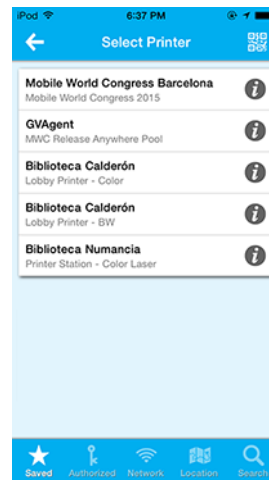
iPod
6:37 PM

Select Printer

Mobile World Congress Barcelona
Mobile World Congress 2015

GVAgent
MWC Release Anywhere Pool

Biblioteca Calderón
Lobby Printer - Color

Biblioteca Calderón
Lobby Printer - BW

Biblioteca Numancia
Printer Station - Color Laser

Saved
Authorized
Network
Location
Search